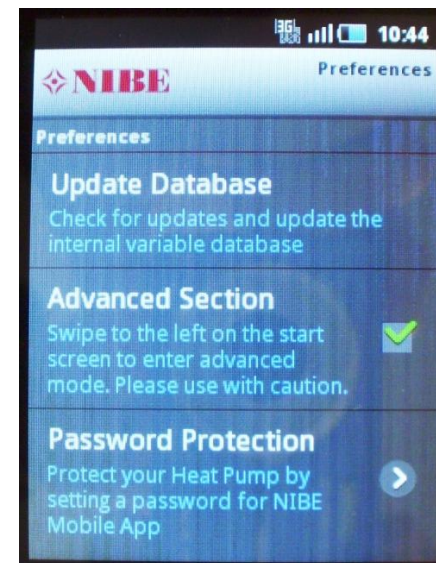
3G 10:44

NIBE

Preferences

Preferences

Update Database
Check for updates and update the internal variable database

Advanced Section
Swipe to the left on the start screen to enter advanced mode. Please use with caution.

Password Protection
Protect your Heat Pump by setting a password for NIBE Mobile App